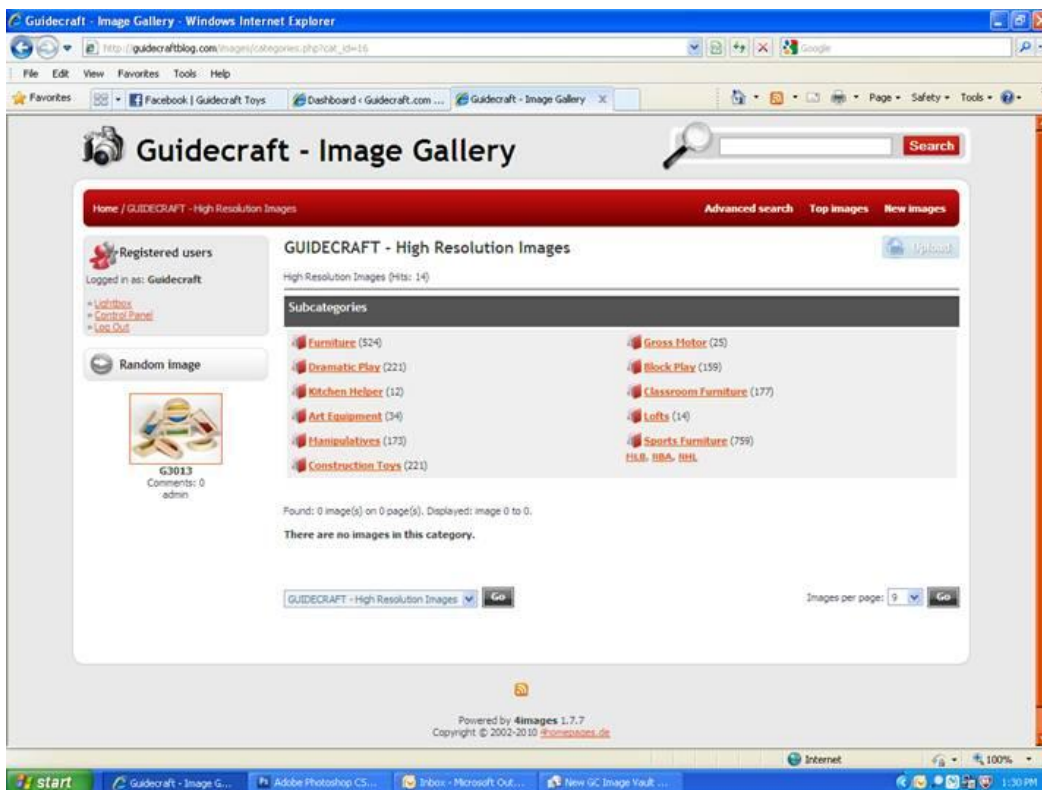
Guidecraft - Image Gallery - Windows Internet Explorer

http://guidecraftblog.com/images/categories.php?cat_id=16

Google

File Edit View Favorites Tools Help

Favorites | Facebook | Guidecraft Toys | Dashboard ‹ Guidecraft.com ... | Guidecraft - Image Gallery

Page • Safety • Tools •

Guidecraft - Image Gallery

Search

Home / GUIDECRAFT - High Resolution Images

Advanced search Top images New images

Registered users

Logged in as: Guidecraft

» Lightbox
» Control Panel
» Log Out

Random image

G3013
Comments: 0
admin

GUIDECRAFT - High Resolution Images

Upload

High Resolution Images (Hits: 14)

Subcategories

| | |
|---|---|
| Furniture (524) | Gross Motor (25) |
| Dramatic Play (221) | Block Play (159) |
| Kitchen Helper (12) | Classroom Furniture (177) |
| Art Equipment (34) | Lofts (14) |
| Manipulatives (173) | Sports Furniture (759) MLB, NBA, NHL |
| Construction Toys (221) | |

Found: 0 image(s) on 0 page(s). Displayed: image 0 to 0.

There are no images in this category.

GUIDECRAFT - High Resolution Images Go

Images per page: 9 Go

Powered by 4images 1.7.7
Copyright © 2002-2010 4homepages.de

Internet 100%

start | Guidecraft - Image G... | Adobe Photoshop CS... | Inbox - Microsoft Out... | New GC Image Vault ... | 1:30 PM